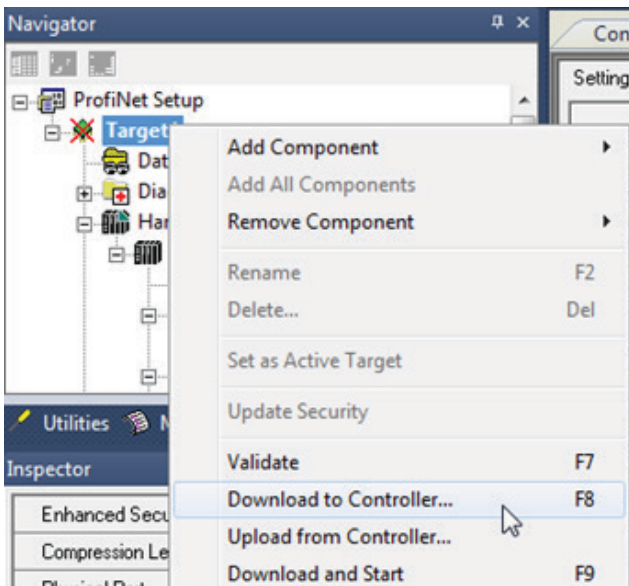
Navigator

ProfiNet Setup

Target1

Dat

Dia

Har

Utilities

Inspector

Enhanced Secu

Compression Le

Con

Setting

Add Component

Add All Components

Remove Component

Rename F2

Delete... Del

Set as Active Target

Update Security

Validate F7

Download to Controller... F8

Upload from Controller...

Download and Start F9